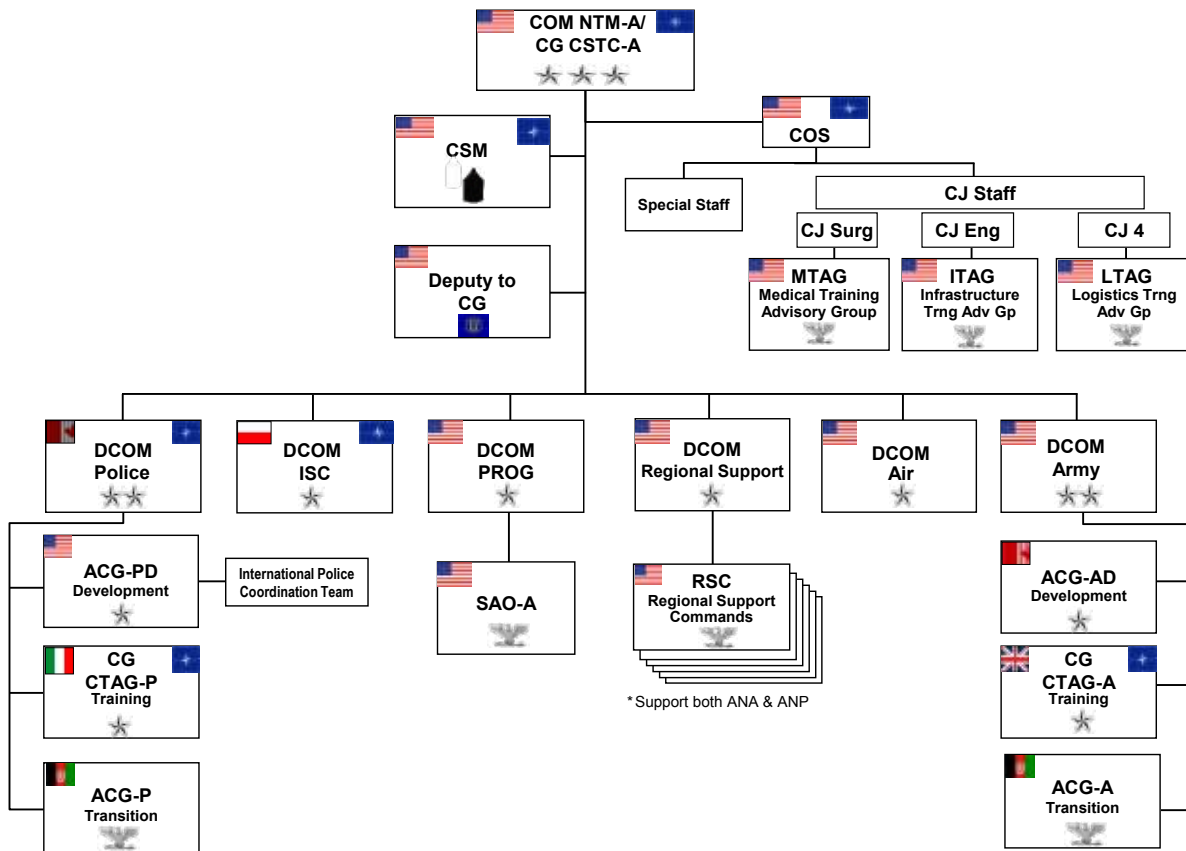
COM NTM-A/
CG CSTC-A

CSM

COS

Special Staff

CJ Staff

CJ Surg

CJ Eng

CJ 4

Deputy to CG

MTAG
Medical Training Advisory Group

ITAG
Infrastructure Trng Adv Gp

LTAG
Logistics Trng Adv Gp

DCOM Police

DCOM ISC

DCOM PROG

DCOM Regional Support

DCOM Air

DCOM Army

ACG-PD Development

International Police Coordination Team

SAO-A

RSC
Regional Support Commands

*Support both ANA & ANP

ACG-AD Development

CG CTAG-P Training

CG CTAG-A Training

ACG-P Transition

ACG-A Transition